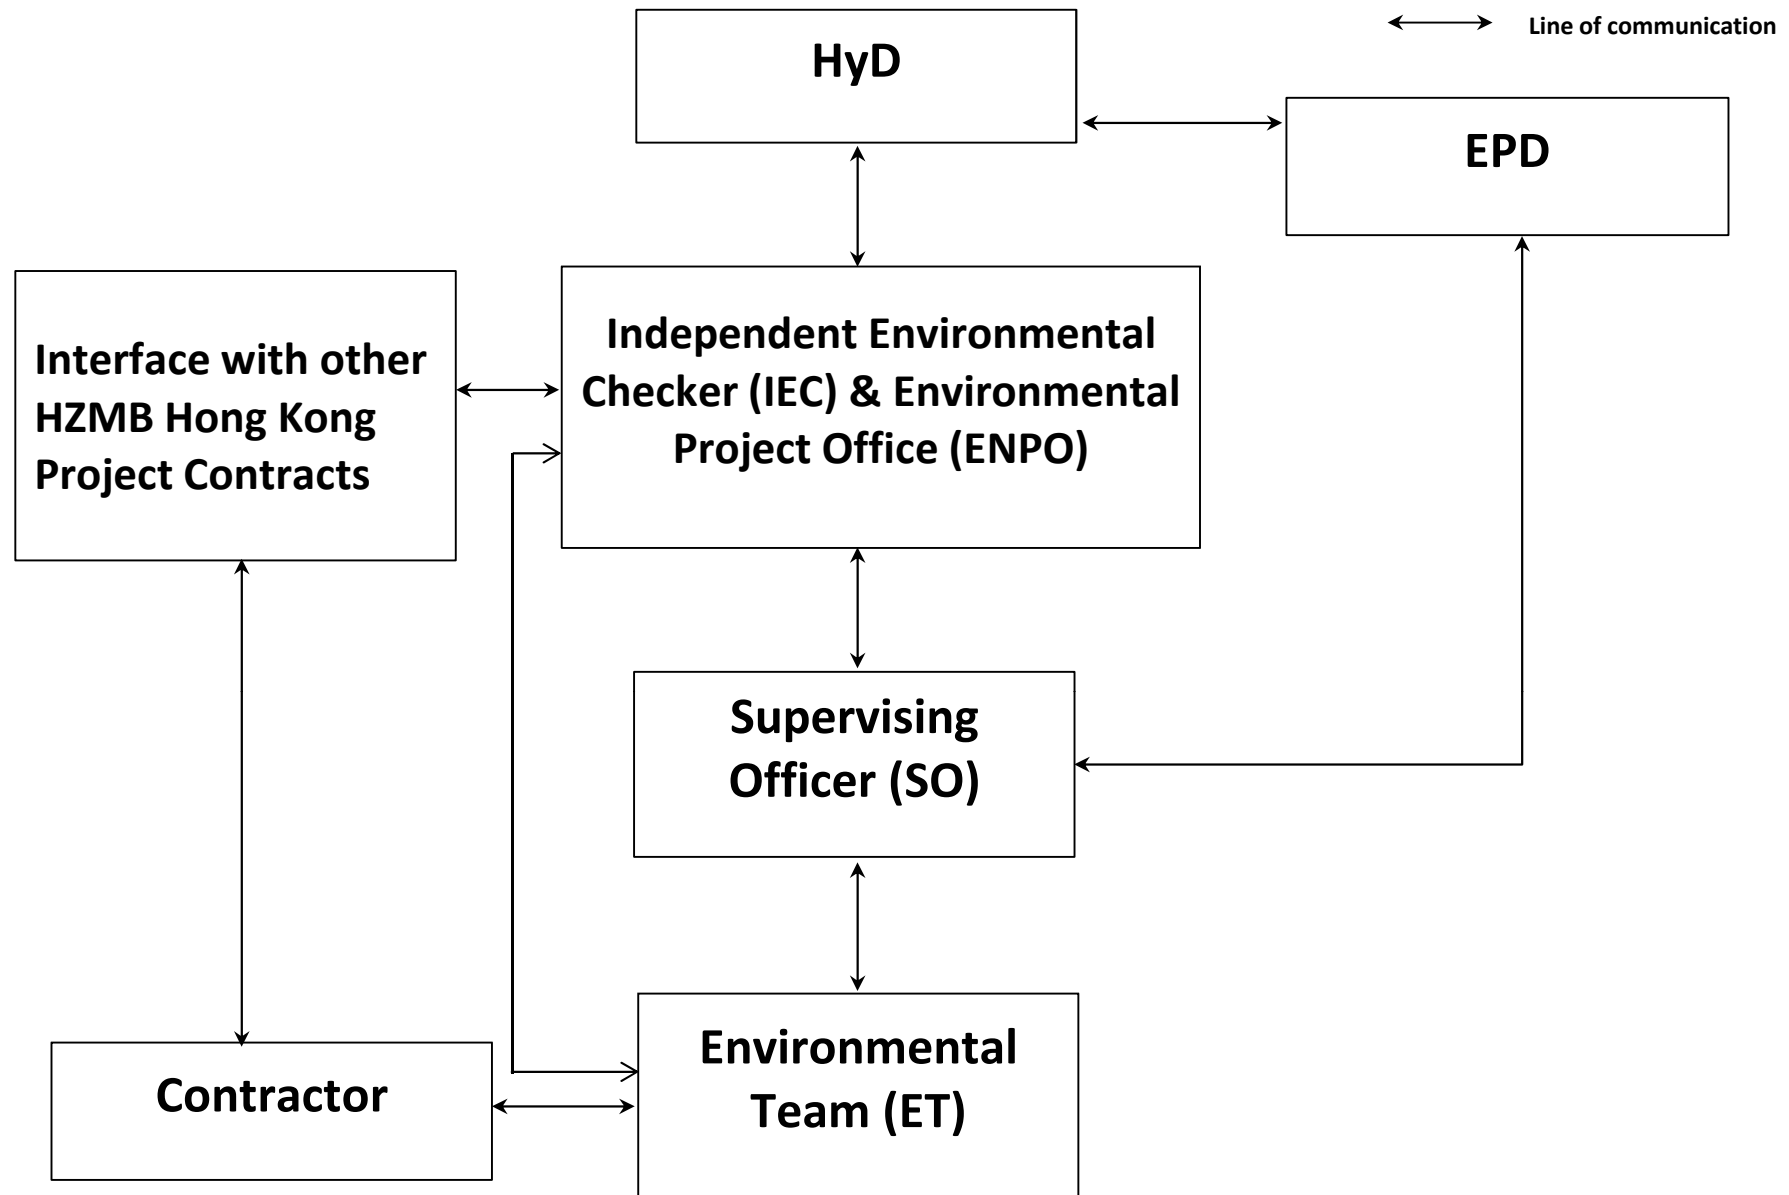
Line of communication

HyD

EPD

Interface with other HZMB Hong Kong Project Contracts

Independent Environmental Checker (IEC) & Environmental Project Office (ENPO)

Supervising Officer (SO)

Contractor

Environmental Team (ET)